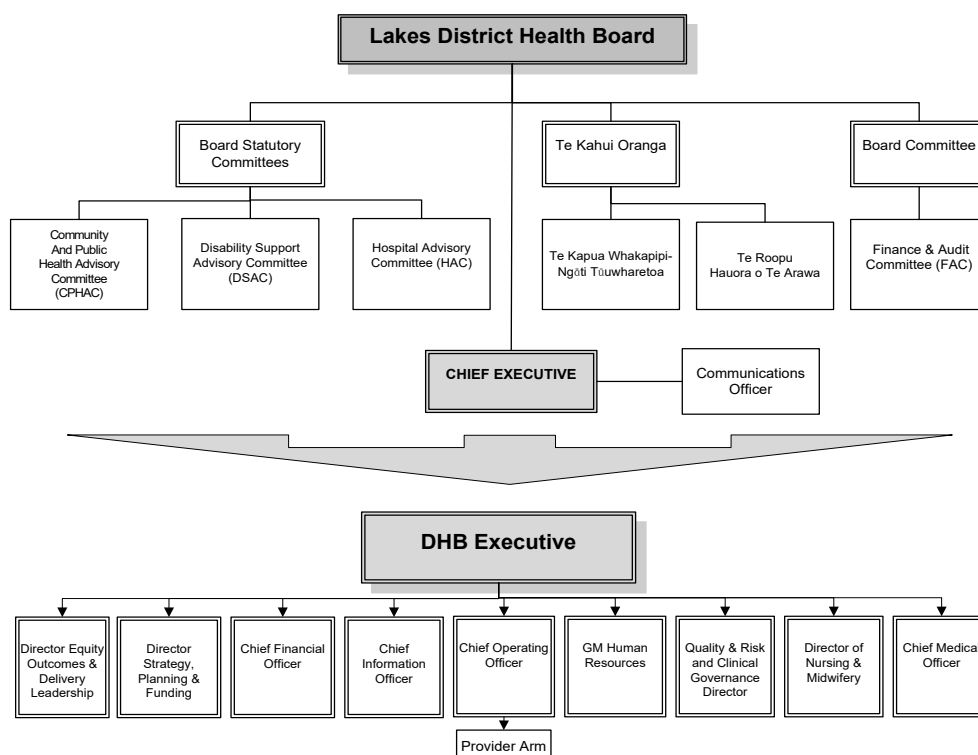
Lakes District Health Board

Board Statutory Committees

Te Kahui Oranga

Board Committee

Community And Public Health Advisory Committee (CPHAC)

Disability Support Advisory Committee (DSAC)

Hospital Advisory Committee (HAC)

Te Kapua Whakapipi-Ngāti Tūuwharetoa

Te Roopu Hauora o Te Arawa

Finance & Audit Committee (FAC)

CHIEF EXECUTIVE

Communications Officer

DHB Executive

Director Equity Outcomes & Delivery Leadership

Director Strategy, Planning & Funding

Chief Financial Officer

Chief Information Officer

Chief Operating Officer

GM Human Resources

Quality & Risk and Clinical Governance Director

Director of Nursing & Midwifery

Chief Medica Officer

Provider Arm